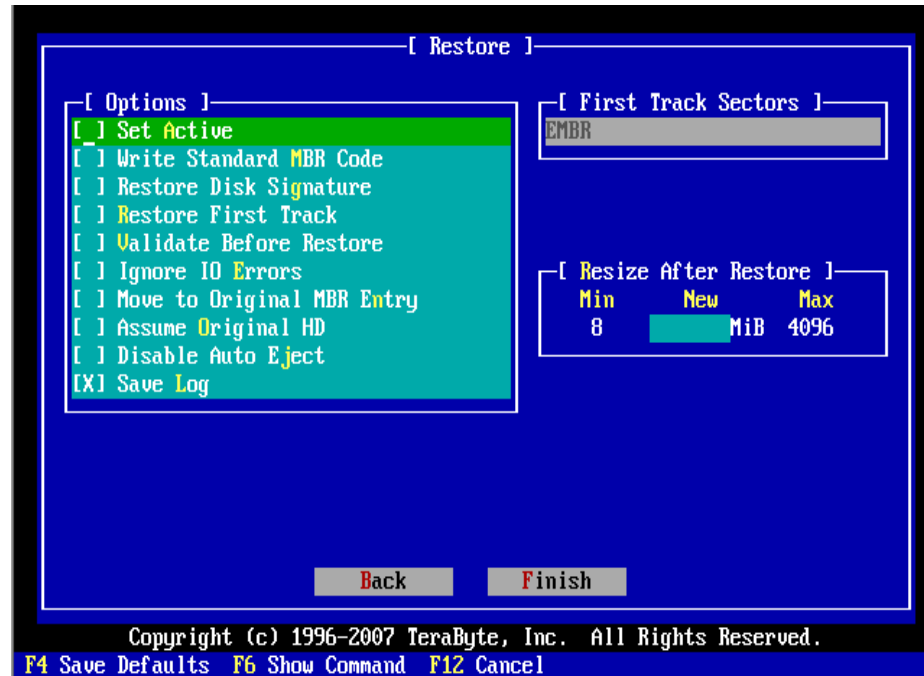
[ Restore ]

[ Options ]
[_] Set Active
[ ] Write Standard MBR Code
[ ] Restore Disk Signature
[ ] Restore First Track
[ ] Validate Before Restore
[ ] Ignore IO Errors
[ ] Move to Original MBR Entry
[ ] Assume Original HD
[ ] Disable Auto Eject
[X] Save Log

[ First Track Sectors ]
EMBR

[ Resize After Restore ]
Min New Max
8 MiB 4096

Back Finish

Copyright (c) 1996-2007 TeraByte, Inc. All Rights Reserved.
F4 Save Defaults F6 Show Command F12 Cancel